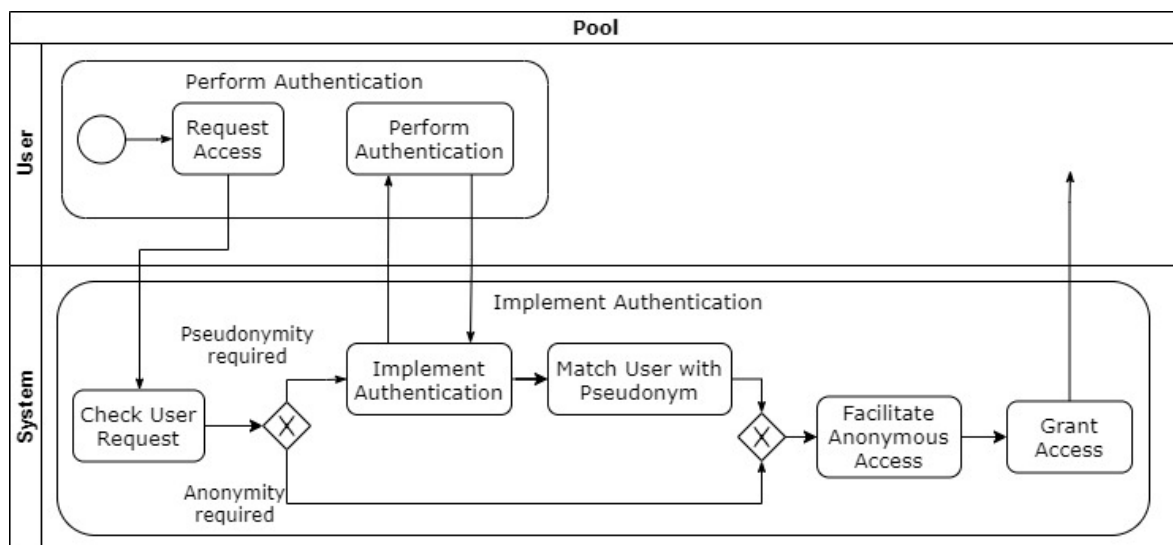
Pool

User

Perform Authentication

Request Access

Perform Authentication

System

Implement Authentication

Pseudonymity required

Check User Request

Implement Authentication

Match User with Pseudonym

Facilitate Anonymous Access

Grant Access

Anonymity required